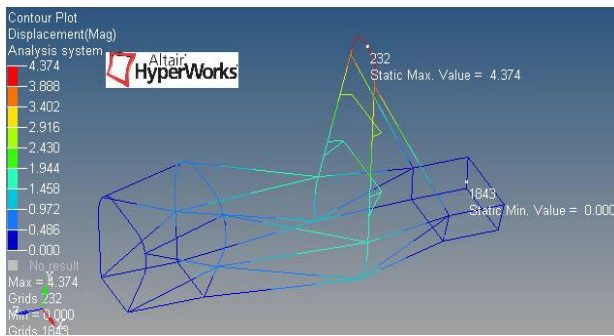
Contour Plot
Displacement(Mag)
Analysis system

4.374
3.888
3.402
2.916
2.430
1.944
1.458
0.972
0.486
0.000
No result
Max = 4.374
Grids 232
Min = 0.000
Grids 1843

Altair HyperWorks

232
Static Max. Value = 4.374

1843
Static Min. Value = 0.000